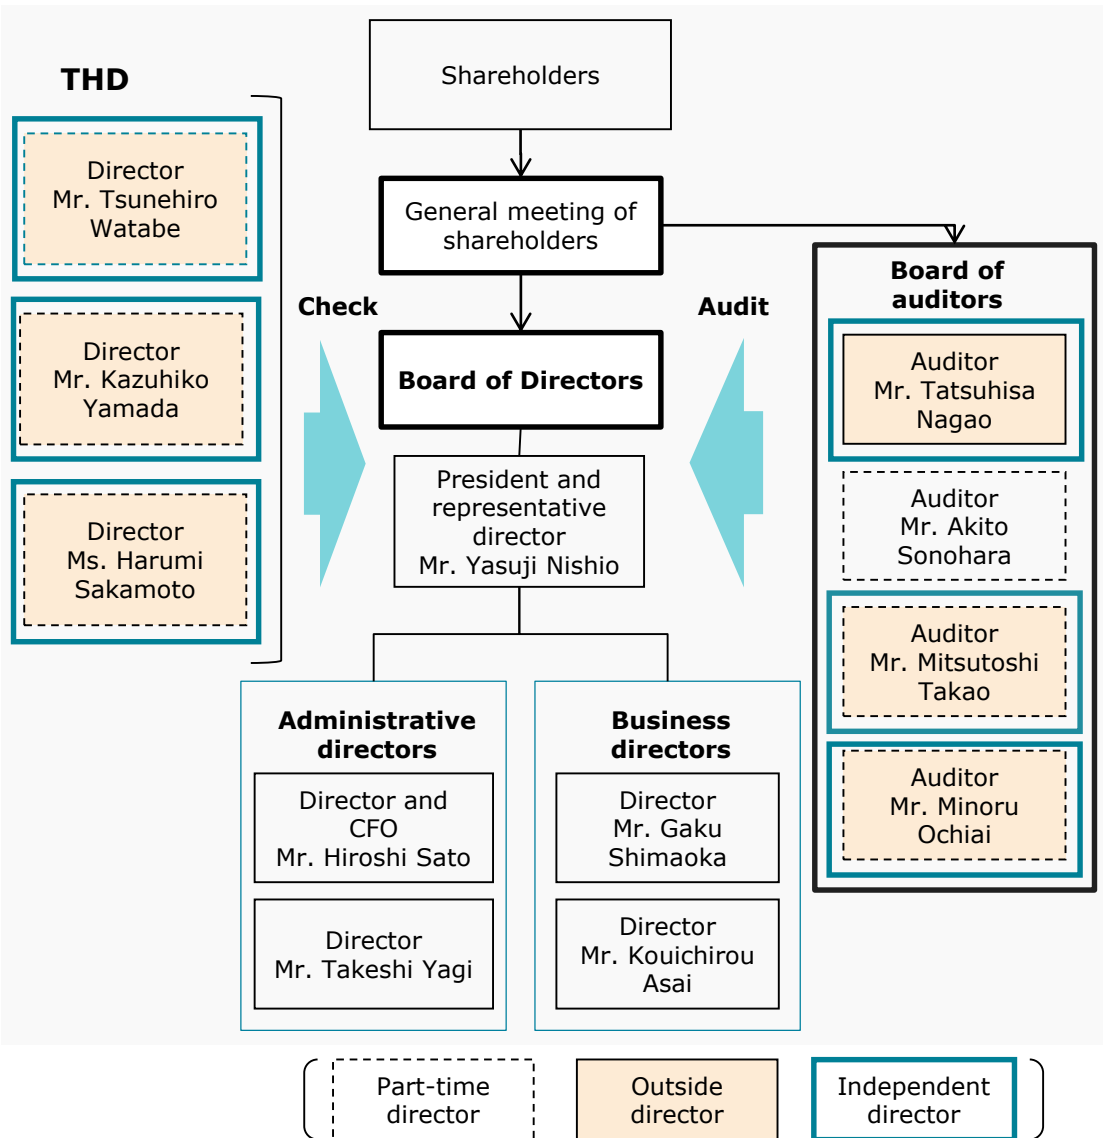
THD

Director
Mr. Tsunehiro Watabe

Director
Mr. Kazuhiko Yamada

Director
Ms. Harumi Sakamoto

Shareholders

General meeting of shareholders

Check

Audit

Board of Directors

President and representative director
Mr. Yasuji Nishio

Administrative directors

Director and CFO
Mr. Hiroshi Sato

Director
Mr. Takeshi Yagi

Business directors

Director
Mr. Gaku Shimaoka

Director
Mr. Kouichirou Asai

Board of auditors

Auditor
Mr. Tatsuhisa Nagao

Auditor
Mr. Akito Sonohara

Auditor
Mr. Mitsutoshi Takao

Auditor
Mr. Minoru Ochiai

Part-time director

Outside director

Independent director